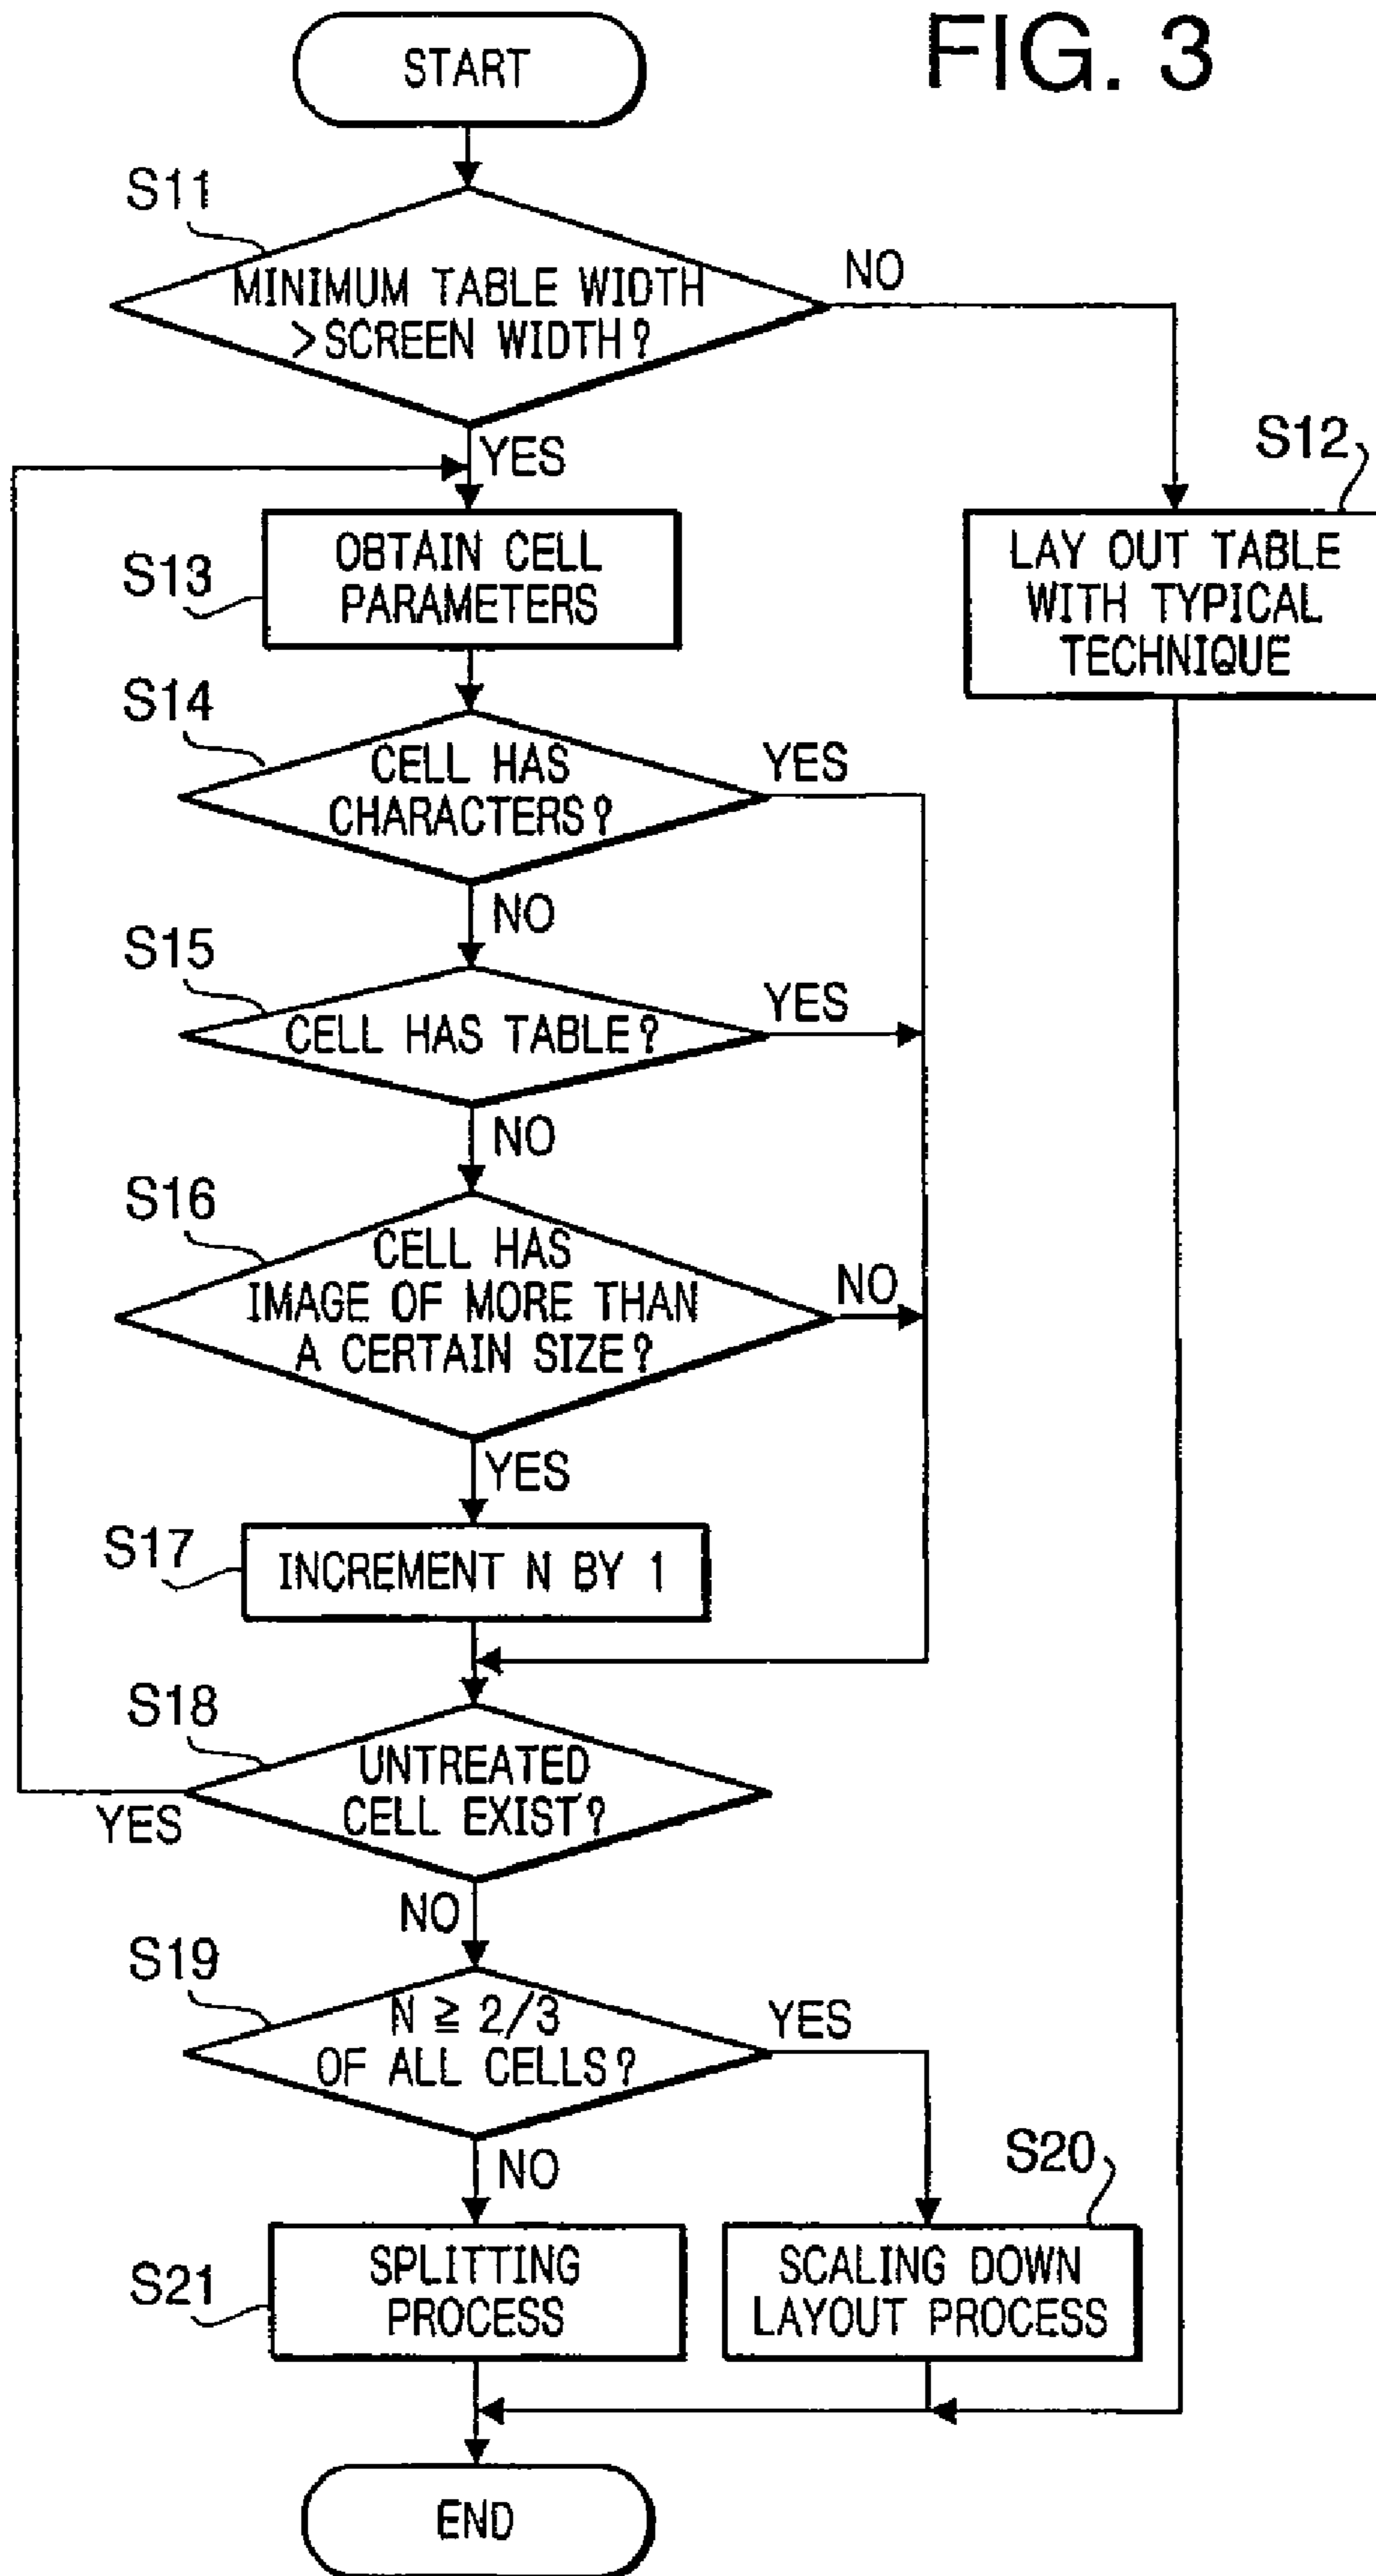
FIG. 3

START

S11

MINIMUM TABLE WIDTH >SCREEN WIDTH?

NO

YES

S12

LAY OUT TABLE WITH TYPICAL TECHNIQUE

S13

OBTAIN CELL PARAMETERS

S14

CELL HAS CHARACTERS?

YES

NO

S15

CELL HAS TABLE?

YES

NO

S16

CELL HAS IMAGE OF MORE THAN A CERTAIN SIZE?

NO

YES

S17

INCREMENT N BY 1

S18

UNTREATED CELL EXIST?

YES

NO

S19

$N \geq 2/3$ OF ALL CELLS?

YES

NO

S20

S21

SPLITTING PROCESS

SCALING DOWN LAYOUT PROCESS

END